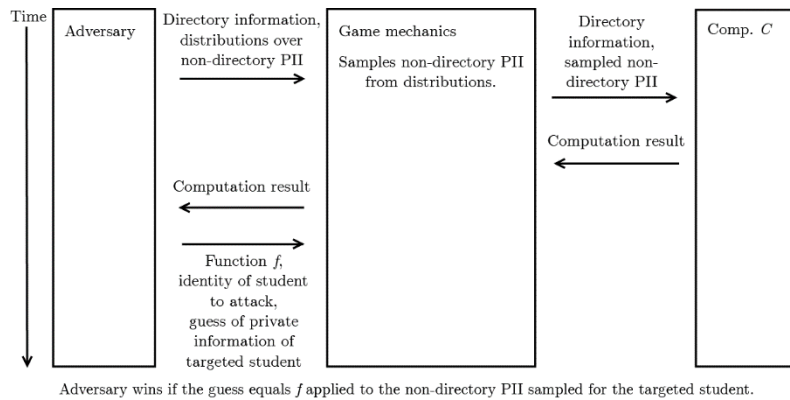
Time

Adversary

Directory information, distributions over non-directory PII

Game mechanics

Samples non-directory PII from distributions.

Directory information, sampled non-directory PII

Comp. $C$

Computation result

Computation result

Function $f$, identity of student to attack, guess of private information of targeted student

Adversary wins if the guess equals $f$ applied to the non-directory PII sampled for the targeted student.